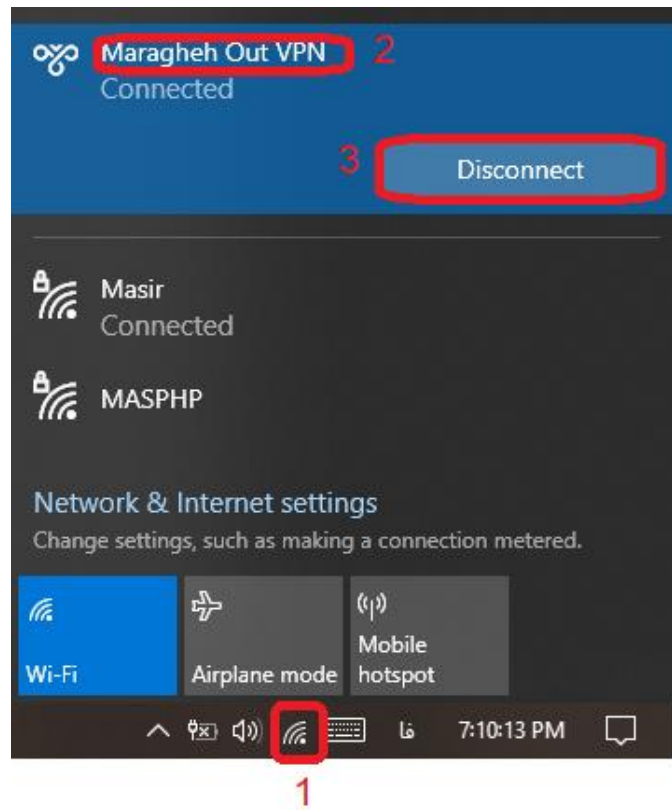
Maragheh Out VPN 2
Connected

3 Disconnect

Masir
Connected

MASPHP

Network & Internet settings
Change settings, such as making a connection metered.

Wi-Fi

Airplane mode

Mobile hotspot

فا 7:10:13 PM

1